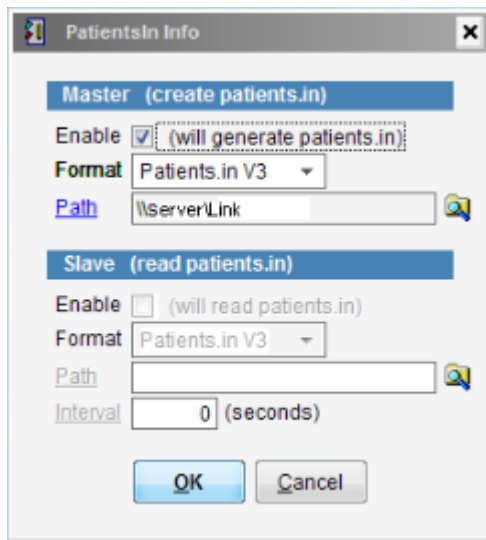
PatientsIn Info

Master (create patients.in)

Enable (will generate patients.in)

Format Patients.in V3

Path \\Server\Link

Slave (read patients.in)

Enable (will read patients.in)

Format Patients.in V3

Path

Interval 0 (seconds)

OK Cancel